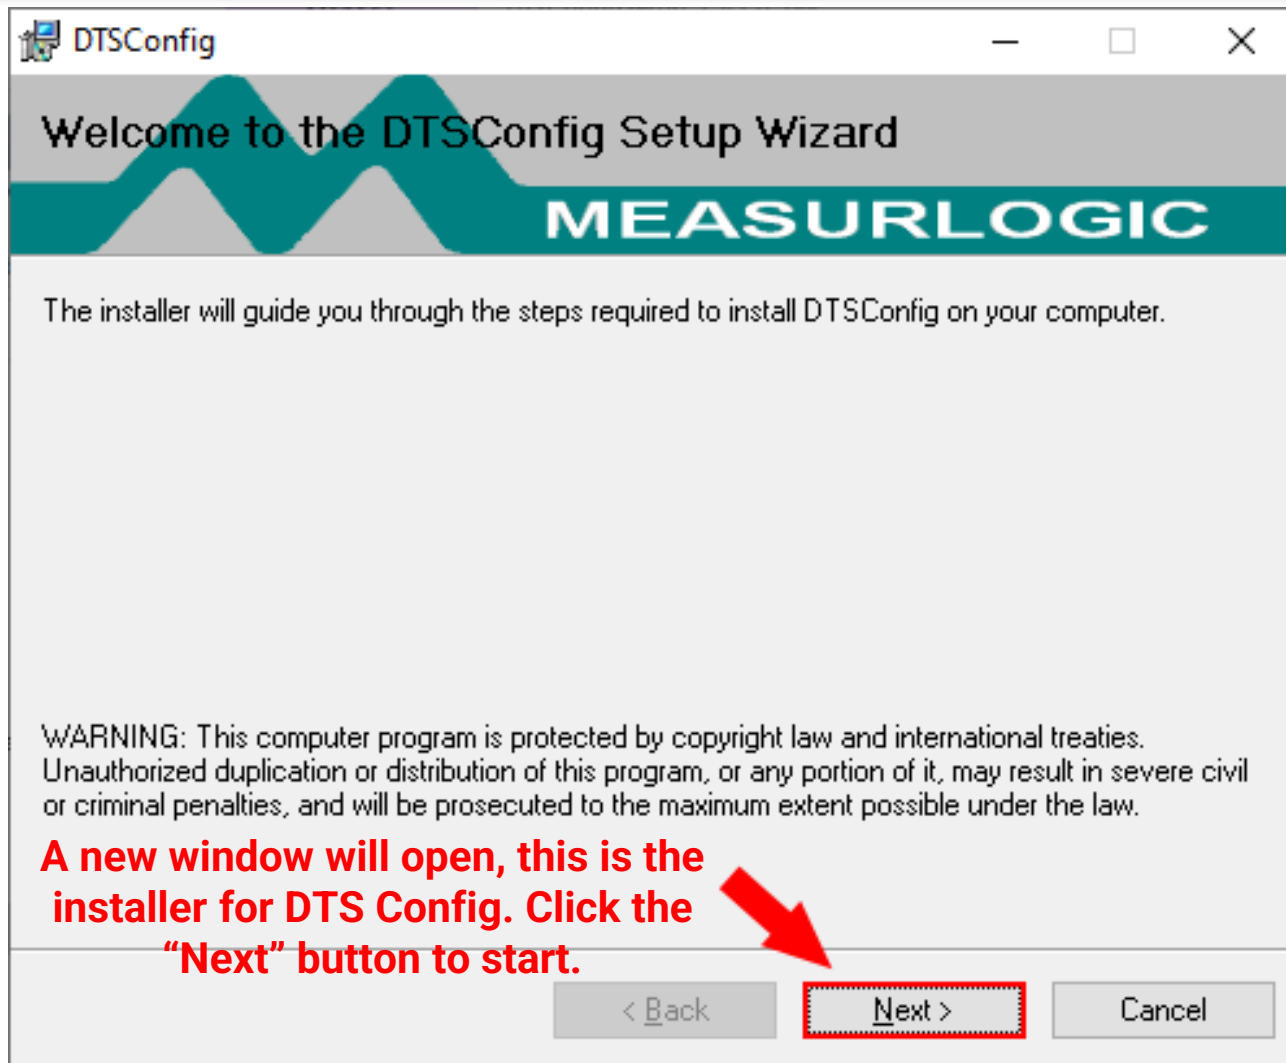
DTSConfig

Welcome to the DTSConfig Setup Wizard

MEASURLOGIC

The installer will guide you through the steps required to install DTSConfig on your computer.

WARNING: This computer program is protected by copyright law and international treaties. Unauthorized duplication or distribution of this program, or any portion of it, may result in severe civil or criminal penalties, and will be prosecuted to the maximum extent possible under the law.

A new window will open, this is the installer for DTS Config. Click the “Next” button to start.

< Back

Next >

Cancel